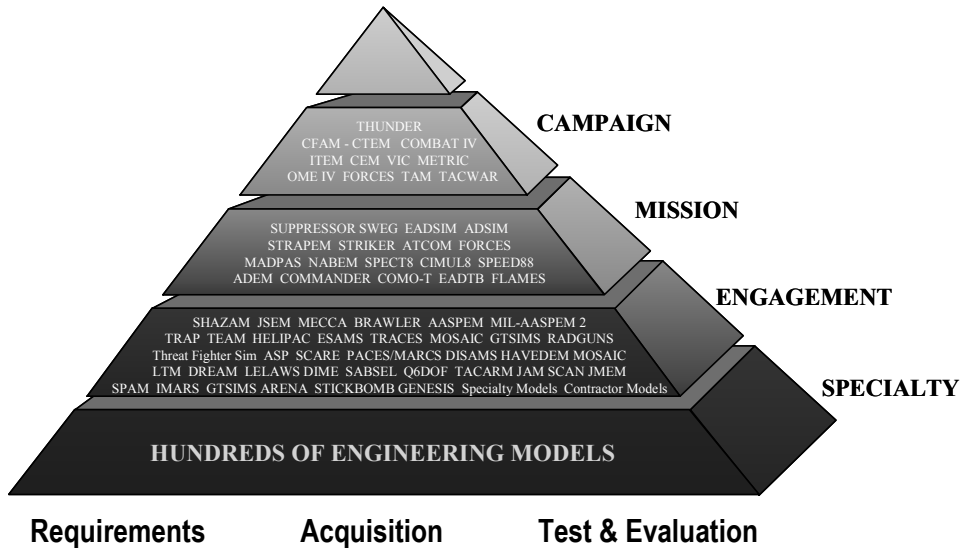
THUNDER
CFAM - CTEM COMBAT IV
ITEM CEM VIC METRIC
OME IV FORCES TAM TACWAR

CAMPAIGN

SUPPRESSOR SWEG EADSIM ADSIM
STRAPEM STRIKER ATCOM FORCES
MADPAS NABEM SPECT8 CIMUL8 SPEED88
ADEM COMMANDER COMO-T EADTB FLAMES

MISSION

SHAZAM JSEM MECCA BRAWLER AASPEM MIL-AASPEM 2
TRAP TEAM HELIPAC ESAMS TRACES MOSAIC GTSIMS RADGUNS
Threat Fighter Sim ASP SCARE PACES/MARCS DISAMS HAVEDEM MOSAIC
LTM DREAM LELAWS DIME SABSEL Q6DOF TACARM JAM SCAN JMEM
SPAM IMARS GTSIMS ARENA STICKBOMB GENESIS Specialty Models Contractor Models

ENGAGEMENT

SPECIALTY

HUNDREDS OF ENGINEERING MODELS

Requirements Acquisition Test & Evaluation